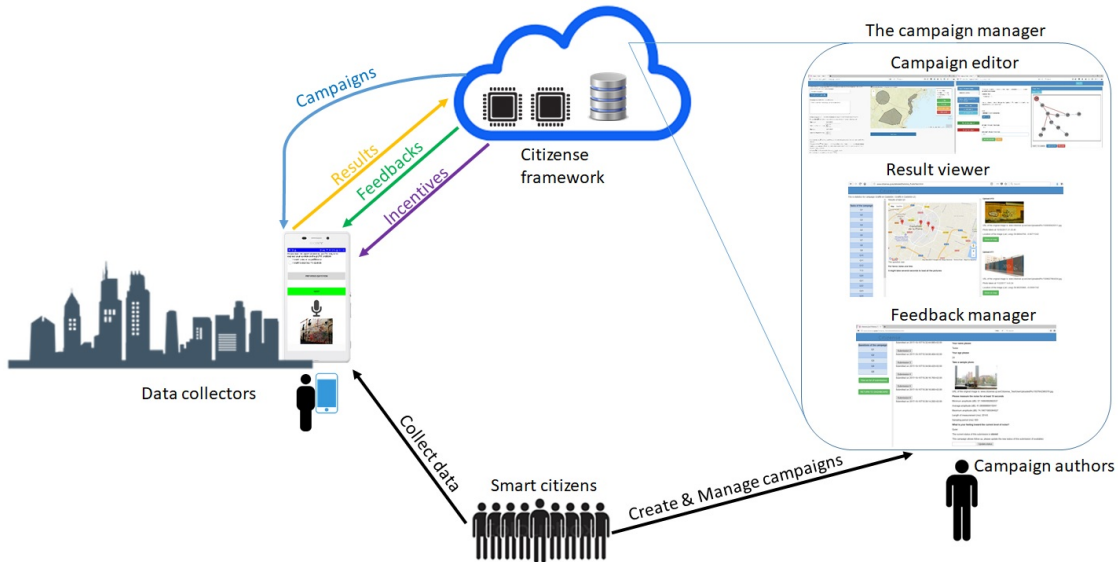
The campaign manager

Campaign editor

Result viewer

Feedback manager

Campaigns

Results

Feedbacks

Incentives

Citizense framework

Data collectors

Collect data

Smart citizens

Create & Manage campaigns

Campaign authors